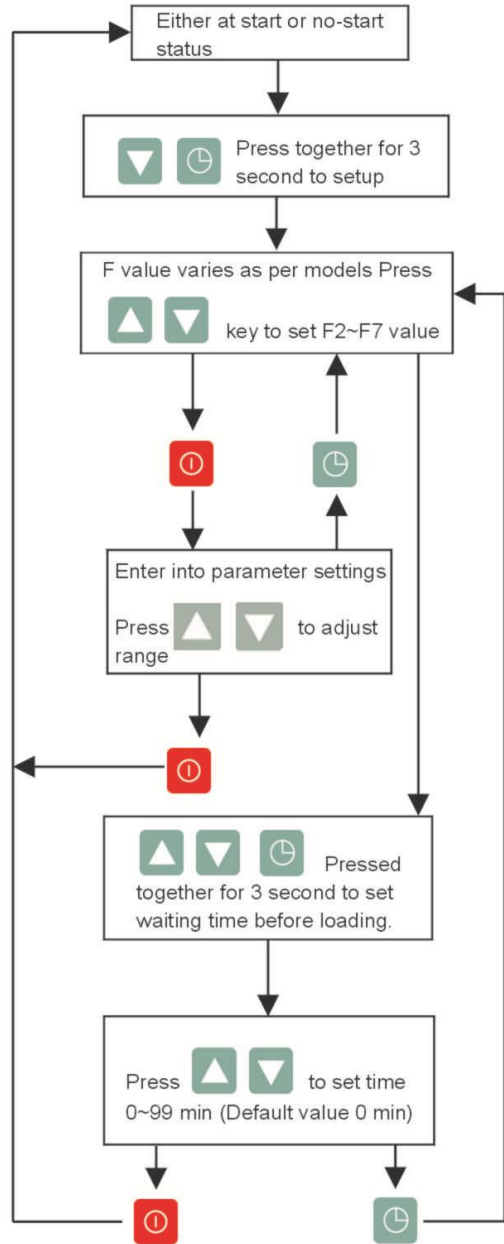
Either at start or no-start status

Press together for 3 second to setup

F value varies as per models Press key to set F2~F7 value

Enter into parameter settings

Press to adjust range

Pressed together for 3 second to set waiting time before loading.

Press to set time 0~99 min (Default value 0 min)